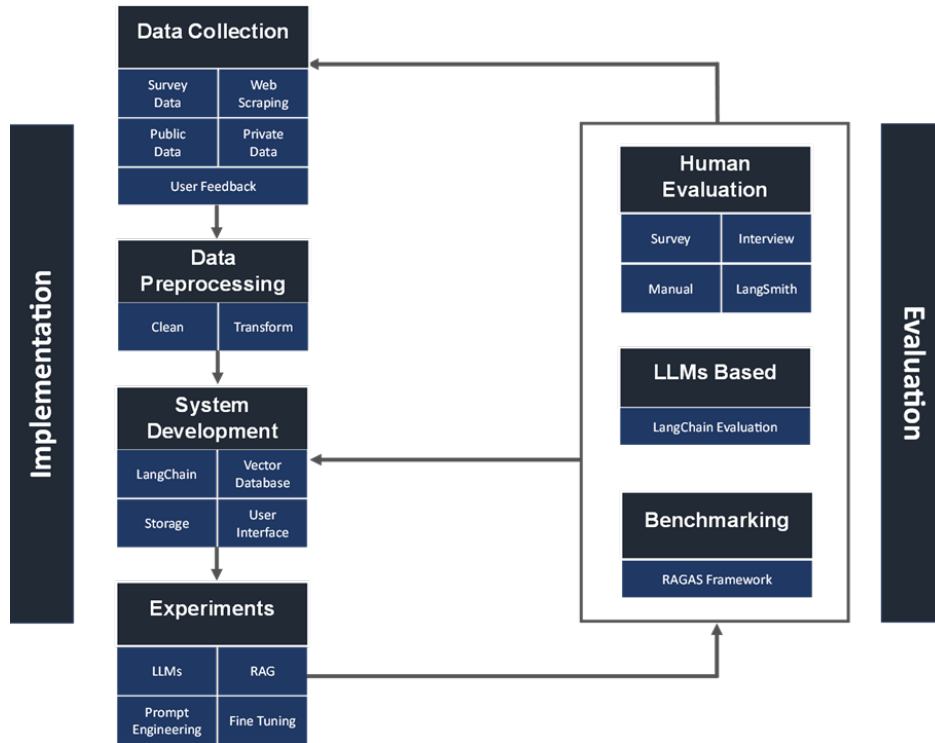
Implementation

Data Collection

Survey Data

Web Scraping

Public Data

Private Data

User Feedback

Data Preprocessing

Clean

Transform

System Development

LangChain

Vector Database

Storage

User Interface

Experiments

LLMs

RAG

Prompt Engineering

Fine Tuning

Human Evaluation

Survey

Interview

Manual

LangSmith

LLMs Based

LangChain Evaluation

Benchmarking

RAGAS Framework

Evaluation